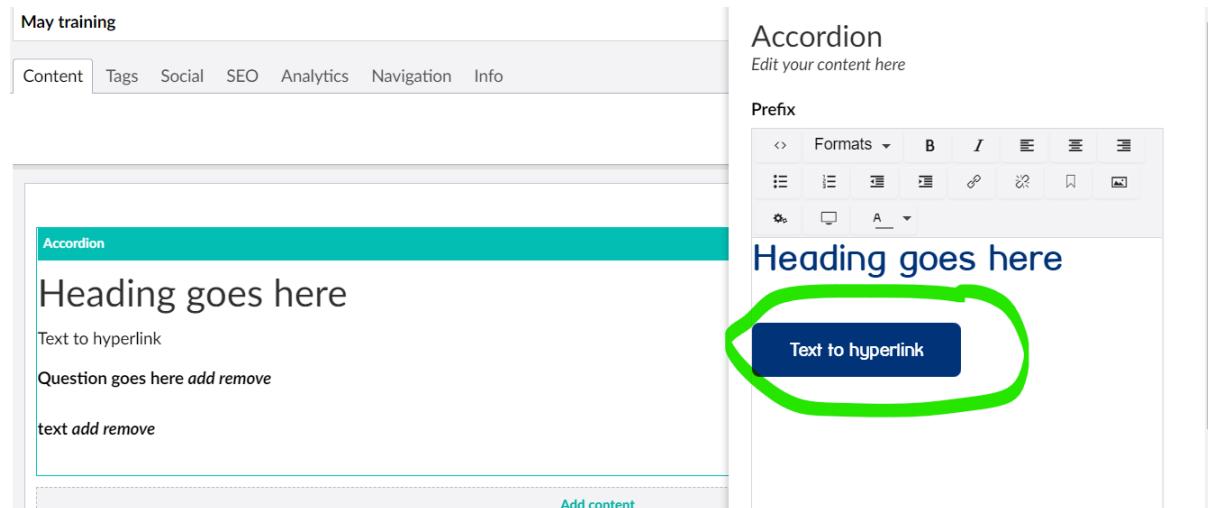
May training

Content Tags Social SEO Analytics Navigation Info

Accordion

Heading goes here

Text to hyperlink

**Question goes here** *add remove*

**text** *add remove*

Add content

Accordion
*Edit your content here*

**Prefix**

<> Formats B I

A

Heading goes here

Text to hyperlink